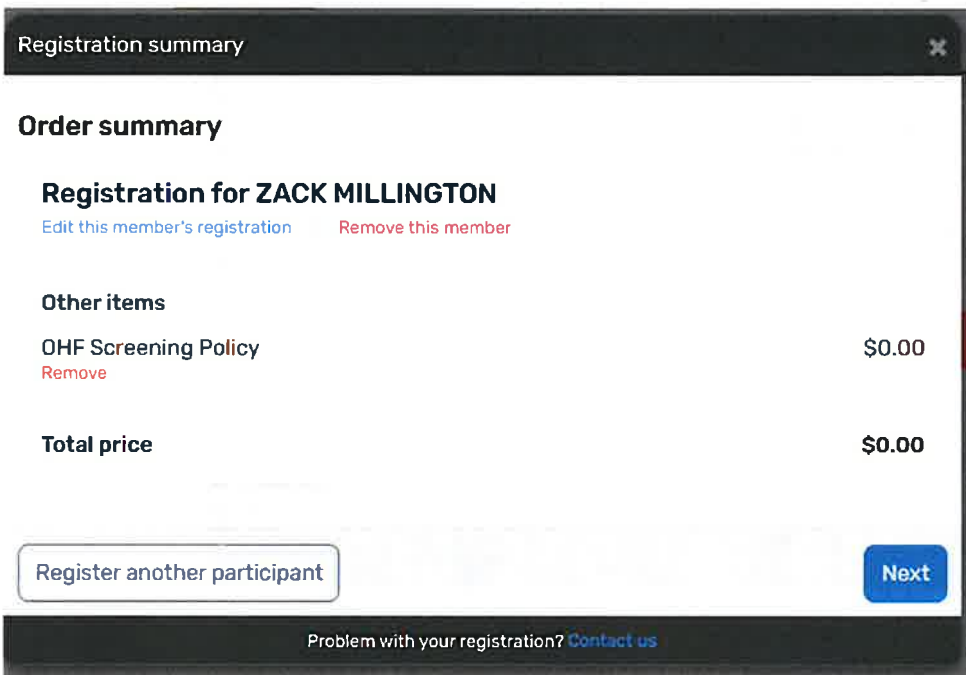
Registration summary

Order summary

Registration for ZACK MILLINGTON

Edit this member's registration Remove this member

Other items

OHF Screening Policy $0.00

Remove

Total price $0.00

Register another participant

Next

Problem with your registration? Contact us